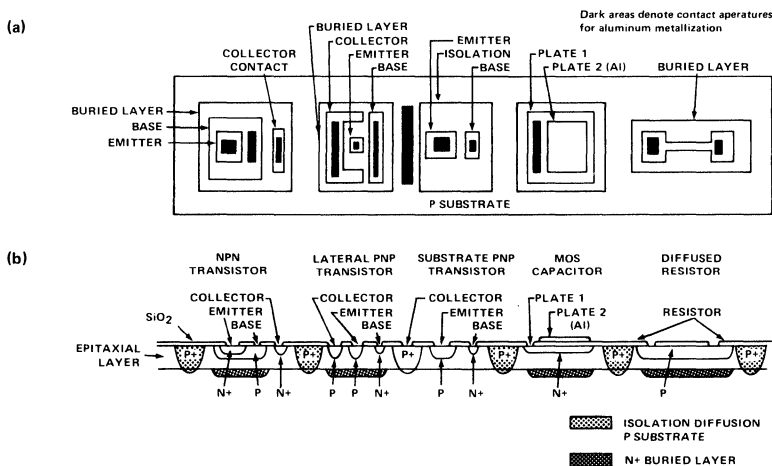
(a)

Dark areas denote contact aperatures for aluminum metallization

COLLECTOR CONTACT

BURIED LAYER

BASE

EMITTER

BURIED LAYER

COLLECTOR

EMITTER

BASE

EMITTER

ISOLATION

BASE

PLATE 1

PLATE 2 (Al)

BURIED LAYER

P SUBSTRATE

(b)

NPN TRANSISTOR

LATERAL PNP TRANSISTOR

SUBSTRATE PNP TRANSISTOR

MOS CAPACITOR

DIFFUSED RESISTOR

$SiO_2$

COLLECTOR

EMITTER

BASE

COLLECTOR

EMITTER

BASE

COLLECTOR

EMITTER

BASE

PLATE 1

PLATE 2 (Al)

RESISTOR

EPITAXIAL LAYER

P+

P+

P+

P+

P+

P+

N+

P

N+

P

P

N+

P

N+

N+

P

ISOLATION DIFFUSION P SUBSTRATE

N+ BURIED LAYER